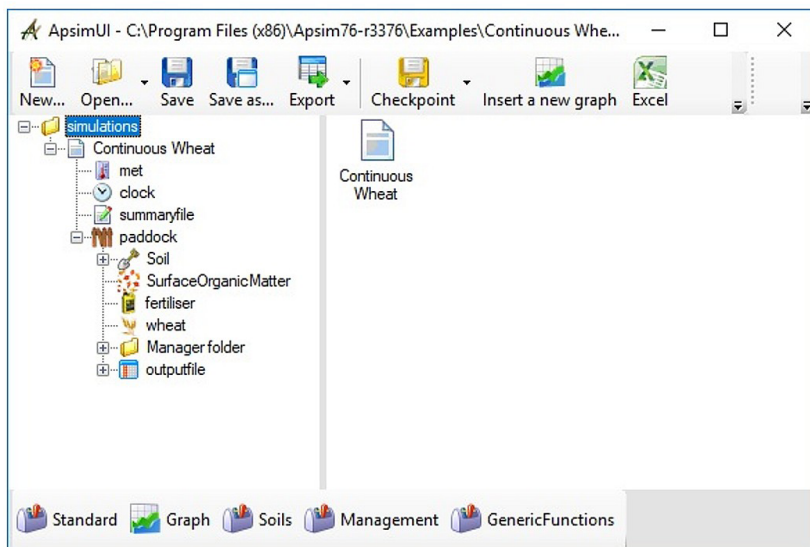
ApsimUI - C:\Program Files (x86)\Apsim76-r3376\Examples\Continuous Whe...

New... Open... Save Save as... Export Checkpoint Insert a new graph Excel

simulations
Continuous Wheat
met
clock
summaryfile
paddock
Soil
SurfaceOrganicMatter
fertiliser
wheat
Manager folder
outputfile

Continuous Wheat

Standard Graph Soils Management GenericFunctions